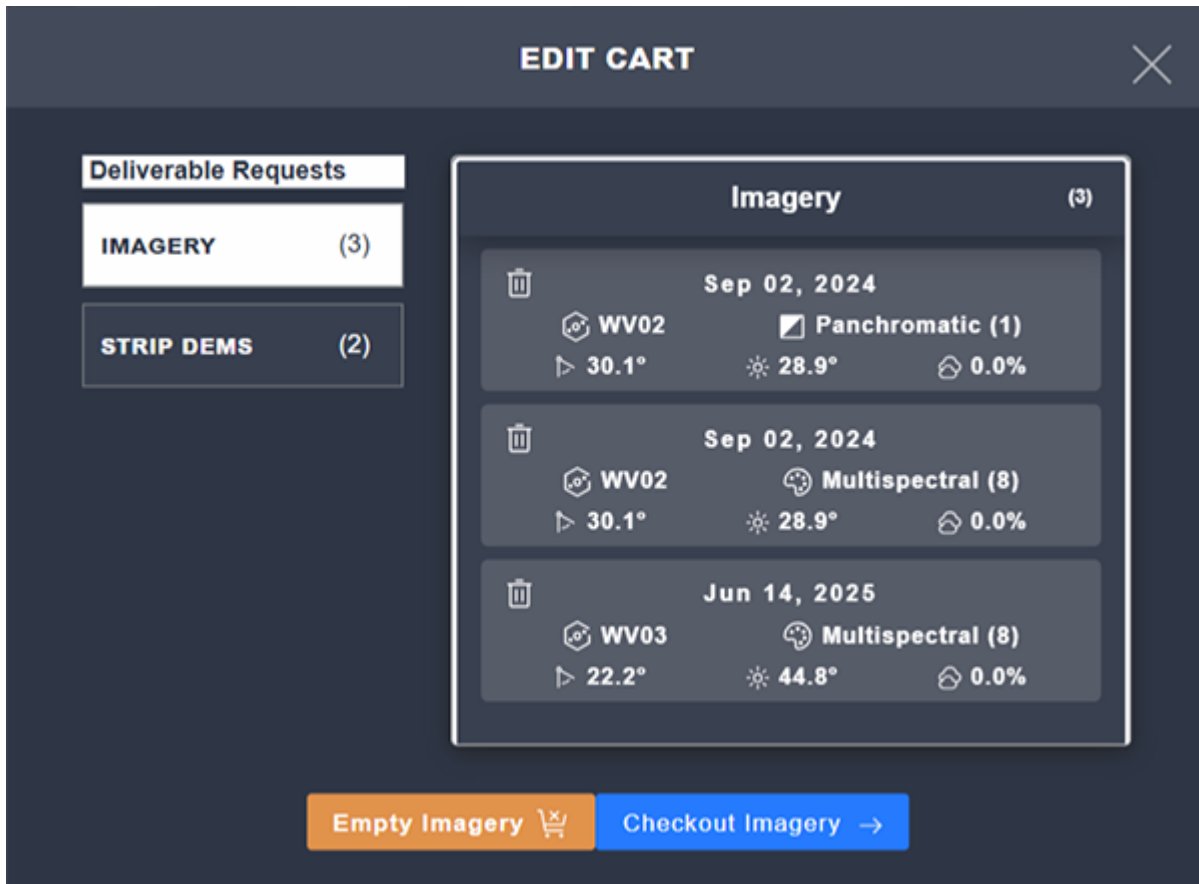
EDIT CART

Deliverable Requests

IMAGERY (3)

STRIP DEMS (2)

Imagery (3)

Sep 02, 2024
WV02 Panchromatic (1)
30.1° 28.9° 0.0%

Sep 02, 2024
WV02 Multispectral (8)
30.1° 28.9° 0.0%

Jun 14, 2025
WV03 Multispectral (8)
22.2° 44.8° 0.0%

Empty Imagery

Checkout Imagery →